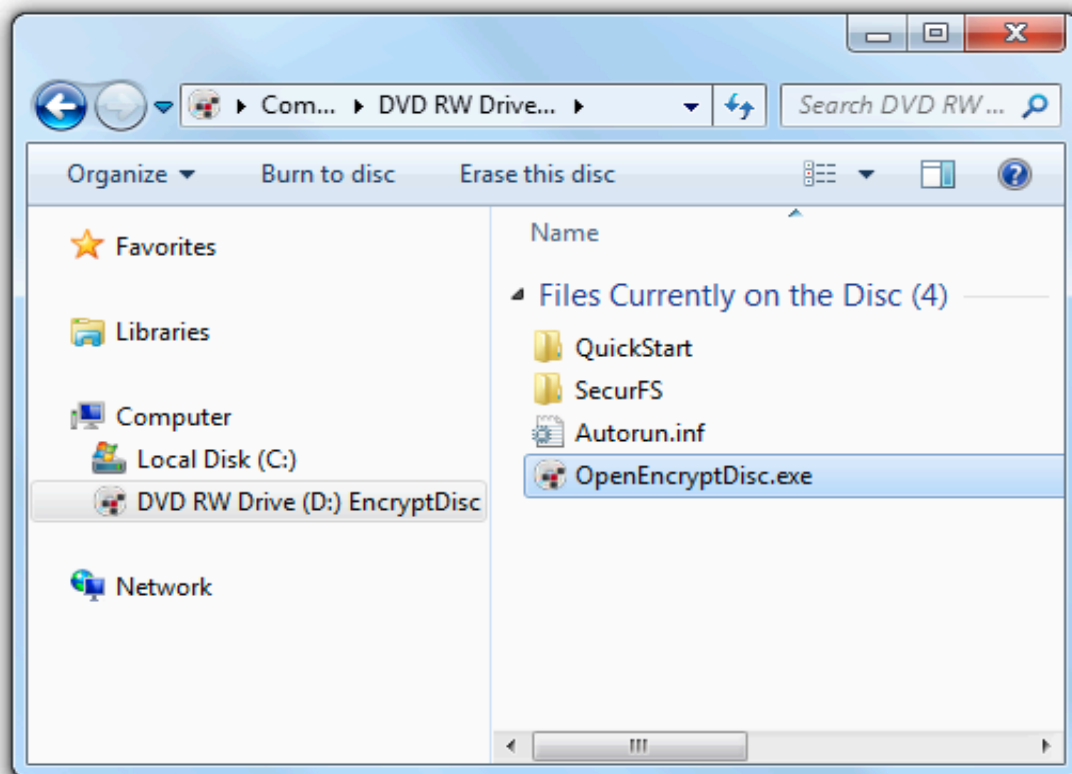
Com... ▸ DVD RW Drive... ▸

Search DVD RW...

Organize ▾ Burn to disc Erase this disc

Favorites

Libraries

Computer

Local Disk (C:)

DVD RW Drive (D:) EncryptDisc

Network

Name

Files Currently on the Disc (4)

QuickStart

SecurFS

Autorun.inf

OpenEncryptDisc.exe